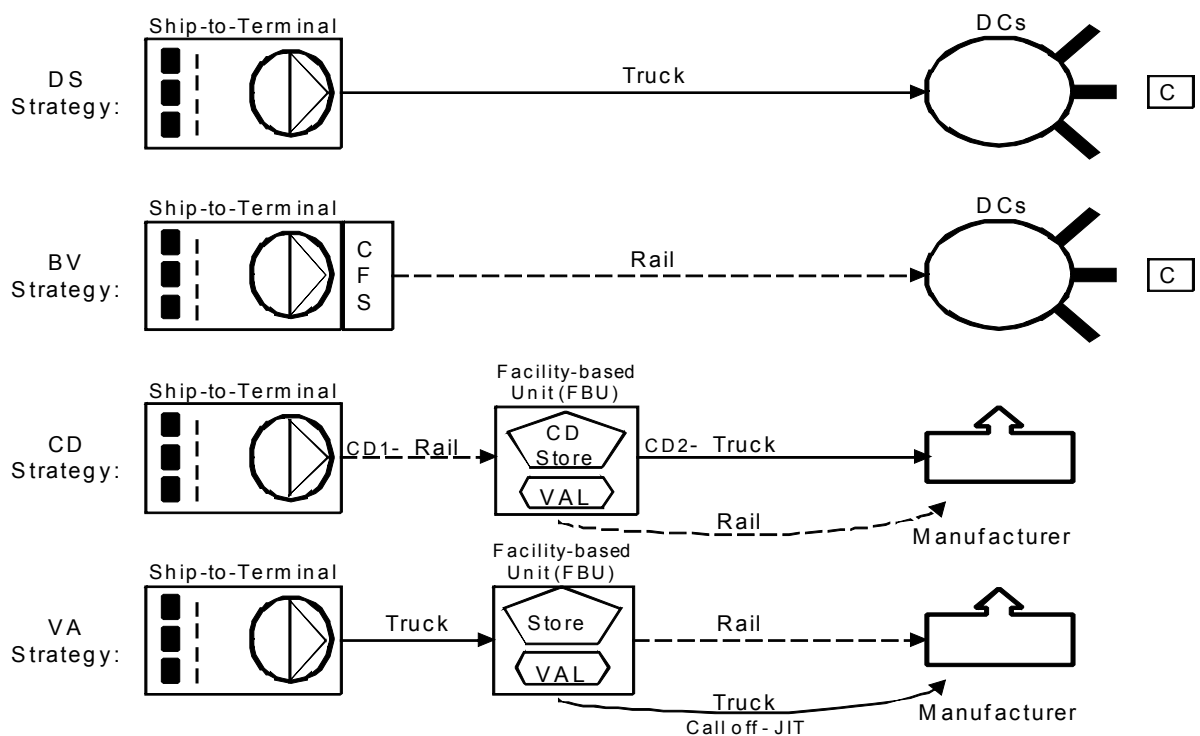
DS Strategy:

Ship-to-Terminal

Truck

DCs

C

BV Strategy:

Ship-to-Terminal

C F S

Rail

DCs

C

CD Strategy:

Ship-to-Terminal

CD1- Rail

Facility-based Unit (FBU)

CD Store

VAL

CD2- Truck

Rail

Manufacturer

VA Strategy:

Ship-to-Terminal

Truck

Facility-based Unit (FBU)

Store

VAL

Rail

Truck

Call off - JIT

Manufacturer